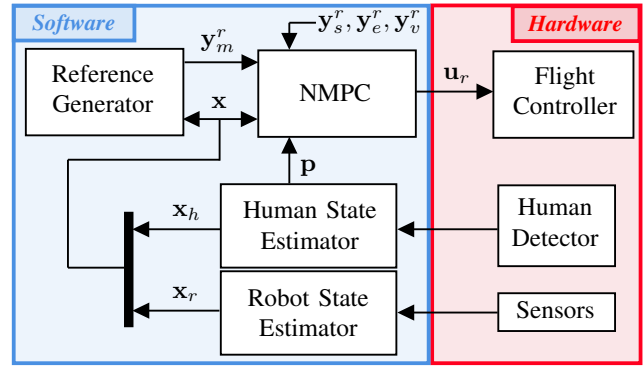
Software

$\mathbf{y}_s^r, \mathbf{y}_e^r, \mathbf{y}_v^r$

$\mathbf{y}_m^r$

Reference Generator

$\mathbf{x}$

NMPC

$\mathbf{p}$

$\mathbf{x}_h$

Human State Estimator

$\mathbf{x}_r$

Robot State Estimator

Hardware

$\mathbf{u}_r$

Flight Controller

Human Detector

Sensors